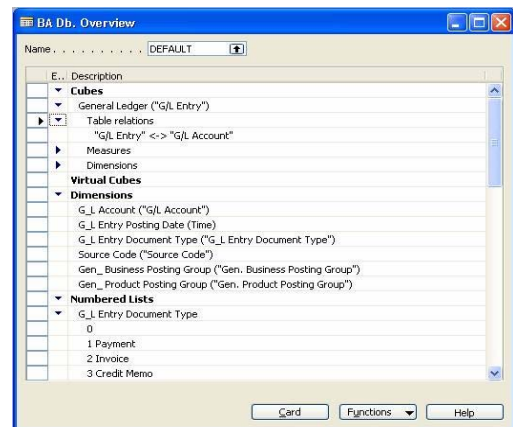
BA Db. Overview

Name. . . . . . . . . . DEFAULT

| E.. | Description |
|---|---|
| | Cubes |
| | General Ledger ("G/L Entry") |
| | Table relations |
| | "G/L Entry" <-> "G/L Account" |
| | Measures |
| | Dimensions |
| | Virtual Cubes |
| | Dimensions |
| | G_L Account ("G/L Account") |
| | G_L Entry Posting Date (Time) |
| | G_L Entry Document Type ("G_L Entry Document Type") |
| | Source Code ("Source Code") |
| | Gen_ Business Posting Group ("Gen. Business Posting Group") |
| | Gen_ Product Posting Group ("Gen. Product Posting Group") |
| | Numbered Lists |
| | G_L Entry Document Type |
| | 0 |
| | 1 Payment |
| | 2 Invoice |
| | 3 Credit Memo |

Card | Functions | Help